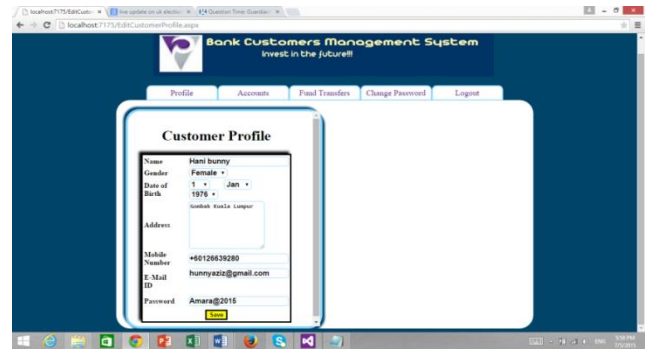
localhost:7175/EditCusto ×   live update on uk electio ×   Question Time: Guardian ×

localhost:7175/EditCustomerProfile.aspx

Bank Customers Management System
Invest in the future!!!

Profile | Accounts | Fund Transfers | Change Password | Logout

Customer Profile

| | |
|---|---|
| Name | Hani bunny |
| Gender | Female |
| Date of Birth | 1 Jan 1976 |
| Address | Gombak Kuala Lumpur |
| Mobile Number | +60126639280 |
| E-Mail ID | hunnyaziz@gmail.com |
| Password | Amara@2015 |

Save

ENG 5:50 PM 7/5/2015